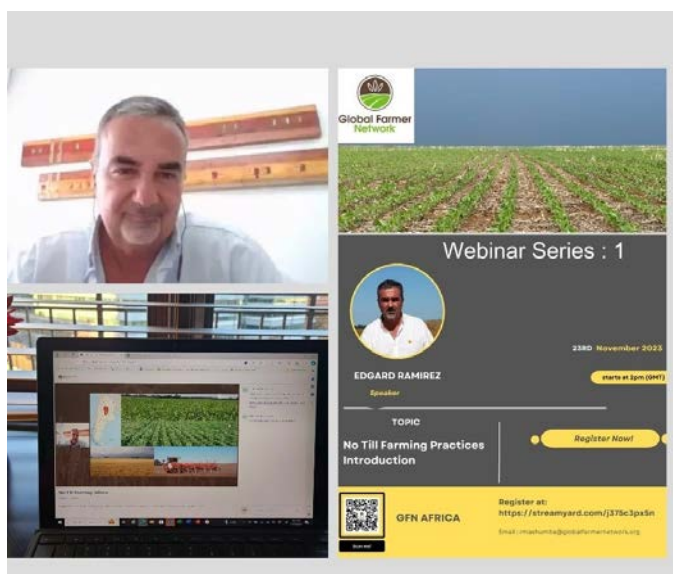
Global Farmer Network

Webinar Series : 1

23RD November 2023

EDGARD RAMIREZ

Speaker

starts at 2pm (GMT)

TOPIC

No Till Farming Practices Introduction

Register Now!

GFN AFRICA

Register at:
https://streamyard.com/j375c3px5n

Email: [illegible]@globalfarmernetwork.org

Scan me!

No Till Farming Africa